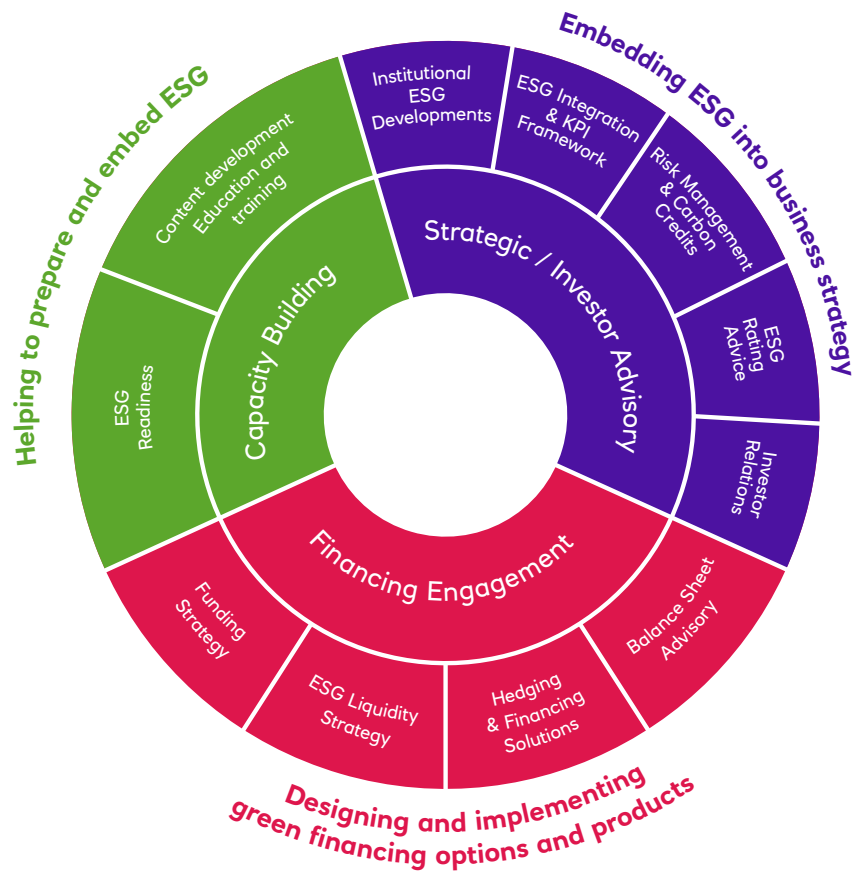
Helping to prepare and embed ESG

Content development Education and training

ESG Readiness

Capacity Building

Embedding ESG into business strategy

Institutional ESG Developments

ESG Integration & KPI Framework

Risk Management & Carbon Credits

ESG Rating Advice

Investor Relations

Strategic / Investor Advisory

Financing Engagement

Funding Strategy

ESG Liquidity Strategy

Hedging & Financing Solutions

Balance Sheet Advisory

Designing and implementing green financing options and products